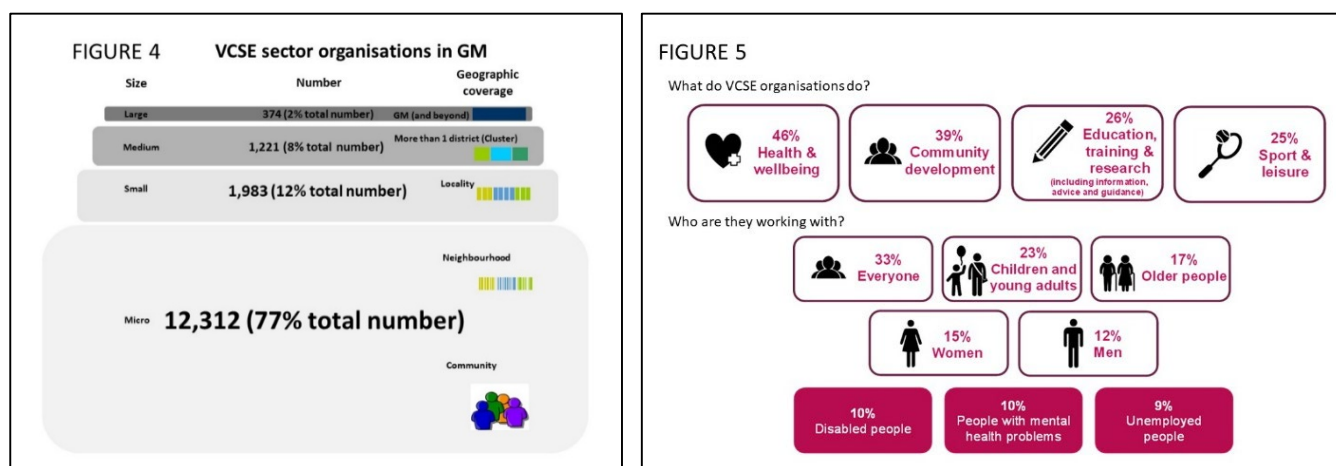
FIGURE 4 VCSE sector organisations in GM

Size

Number

Geographic coverage

Large

374 (2% total number)

GM (and beyond)

Medium

1,221 (8% total number)

More than 1 district (Cluster)

Small

1,983 (12% total number)

Locality

Neighbourhood

Micro

12,312 (77% total number)

Community

FIGURE 5

What do VCSE organisations do?

46% Health & wellbeing

39% Community development

26% Education, training & research (including information, advice and guidance)

25% Sport & leisure

Who are they working with?

33% Everyone

23% Children and young adults

17% Older people

15% Women

12% Men

10% Disabled people

10% People with mental health problems

9% Unemployed people